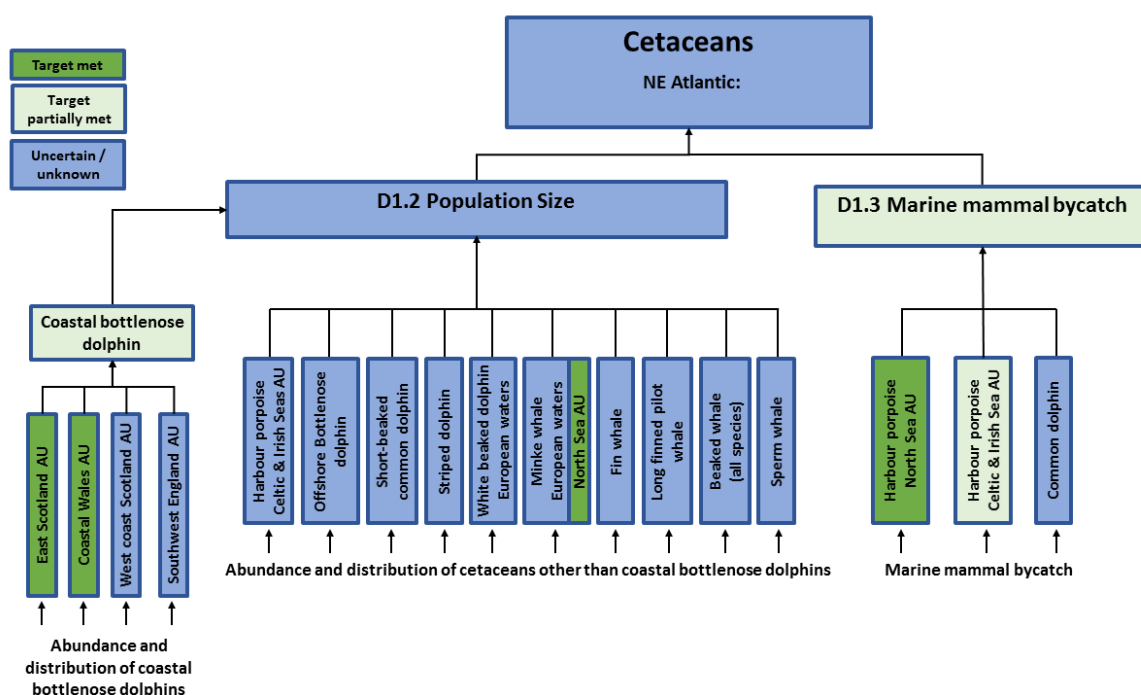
Target met

Target partially met

Uncertain / unknown

Cetaceans

NE Atlantic:

D1.2 Population Size

D1.3 Marine mammal bycatch

Coastal bottlenose dolphin

East Scotland AU

Coastal Wales AU

West coast Scotland AU

Southwest England AU

Abundance and distribution of coastal bottlenose dolphins

Harbour porpoise Celtic & Irish Seas AU

Offshore Bottlenose dolphin

Short-beaked common dolphin

Striped dolphin

White beaked dolphin European waters

Minke whale European waters

North Sea AU

Fin whale

Long finned pilot whale

Beaked whale (all species)

Sperm whale

Abundance and distribution of cetaceans other than coastal bottlenose dolphins

Harbour porpoise North Sea AU

Harbour porpoise Celtic & Irish Sea AU

Common dolphin

Marine mammal bycatch